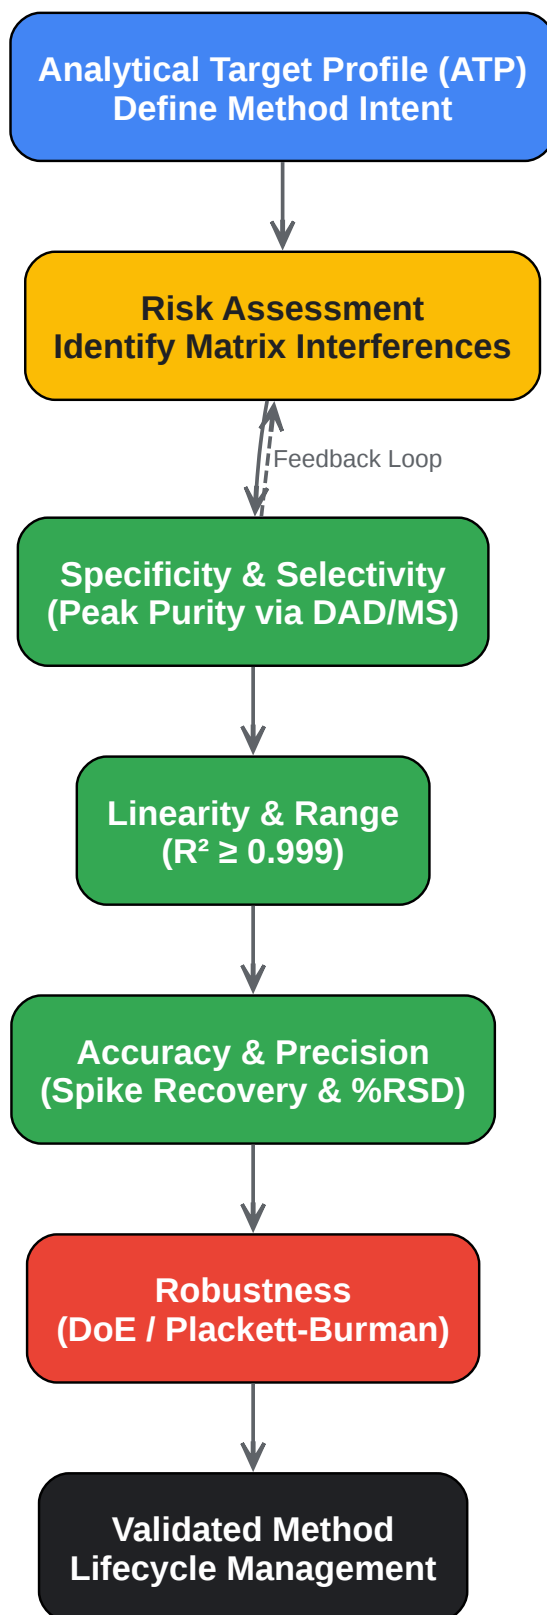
Analytical Target Profile (ATP)
Define Method Intent

Risk Assessment
Identify Matrix Interferences

Feedback Loop

Specificity & Selectivity
(Peak Purity via DAD/MS)

Linearity & Range
($R^2 \geq 0.999$)

Accuracy & Precision
(Spike Recovery & %RSD)

Robustness
(DoE / Plackett-Burman)

Validated Method
Lifecycle Management